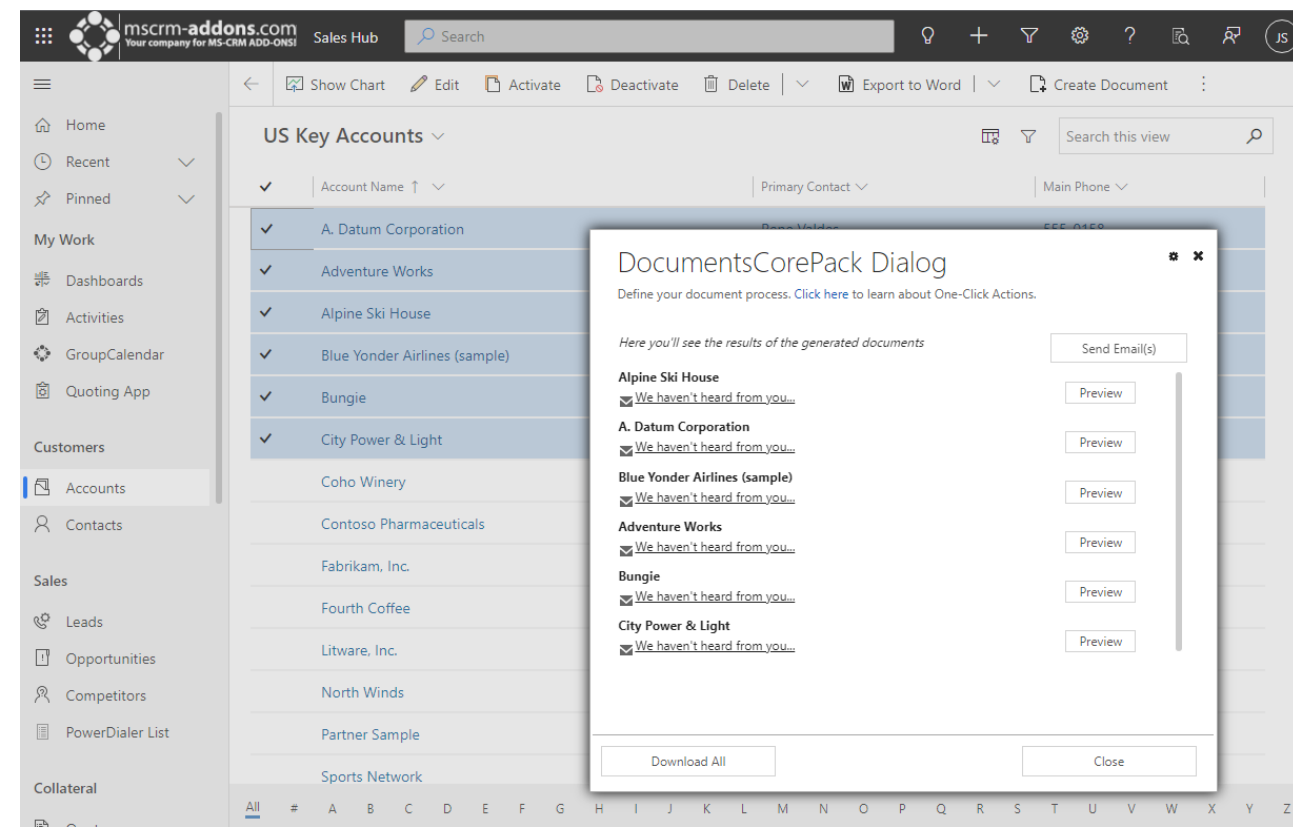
mscrm-addons.com
Your company for MS-CRM ADD-ONS!
Sales Hub
Search
JS

Show Chart | Edit | Activate | Deactivate | Delete | Export to Word | Create Document

Home
Recent
Pinned
My Work
Dashboards
Activities
GroupCalendar
Quoting App
Customers
Accounts
Contacts
Sales
Leads
Opportunities
Competitors
PowerDialer List
Collateral

US Key Accounts

Search this view

| | Account Name | Primary Contact | Main Phone |
|---|---|---|---|
| ✓ | A. Datum Corporation | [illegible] | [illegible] |
| ✓ | Adventure Works | | |
| ✓ | Alpine Ski House | | |
| ✓ | Blue Yonder Airlines (sample) | | |
| ✓ | Bungie | | |
| ✓ | City Power & Light | | |
| | Coho Winery | | |
| | Contoso Pharmaceuticals | | |
| | Fabrikam, Inc. | | |
| | Fourth Coffee | | |
| | Litware, Inc. | | |
| | North Winds | | |
| | Partner Sample | | |
| | Sports Network | | |

All # A B C D E F G H I J K L M N O P Q R S T U V W X Y Z

DocumentsCorePack Dialog
Define your document process. Click here to learn about One-Click Actions.

Here you'll see the results of the generated documents
Send Email(s)

Alpine Ski House
We haven't heard from you...
Preview

A. Datum Corporation
We haven't heard from you...
Preview

Blue Yonder Airlines (sample)
We haven't heard from you...
Preview

Adventure Works
We haven't heard from you...
Preview

Bungie
We haven't heard from you...
Preview

City Power & Light
We haven't heard from you...
Preview

Download All
Close